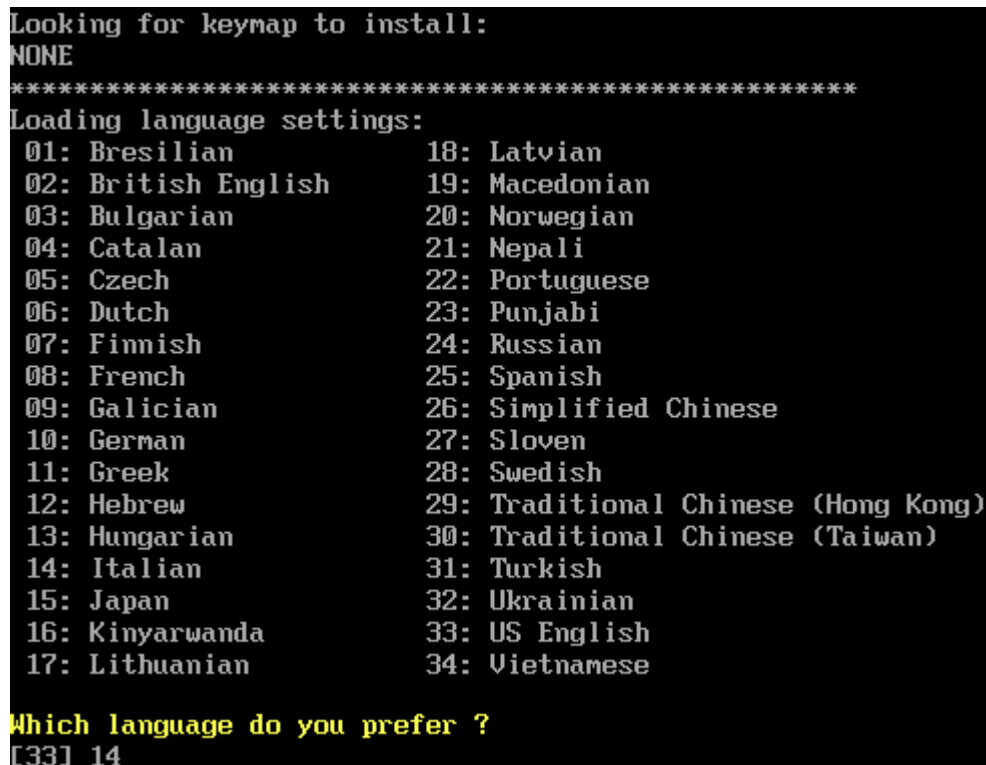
Looking for keymap to install:
NONE
**************************************************
Loading language settings:
01: Bresilian
02: British English
03: Bulgarian
04: Catalan
05: Czech
06: Dutch
07: Finnish
08: French
09: Galician
10: German
11: Greek
12: Hebrew
13: Hungarian
14: Italian
15: Japan
16: Kinyarwanda
17: Lithuanian
18: Latvian
19: Macedonian
20: Norwegian
21: Nepali
22: Portuguese
23: Punjabi
24: Russian
25: Spanish
26: Simplified Chinese
27: Sloven
28: Swedish
29: Traditional Chinese (Hong Kong)
30: Traditional Chinese (Taiwan)
31: Turkish
32: Ukrainian
33: US English
34: Vietnamese

Which language do you prefer ?
[33] 14